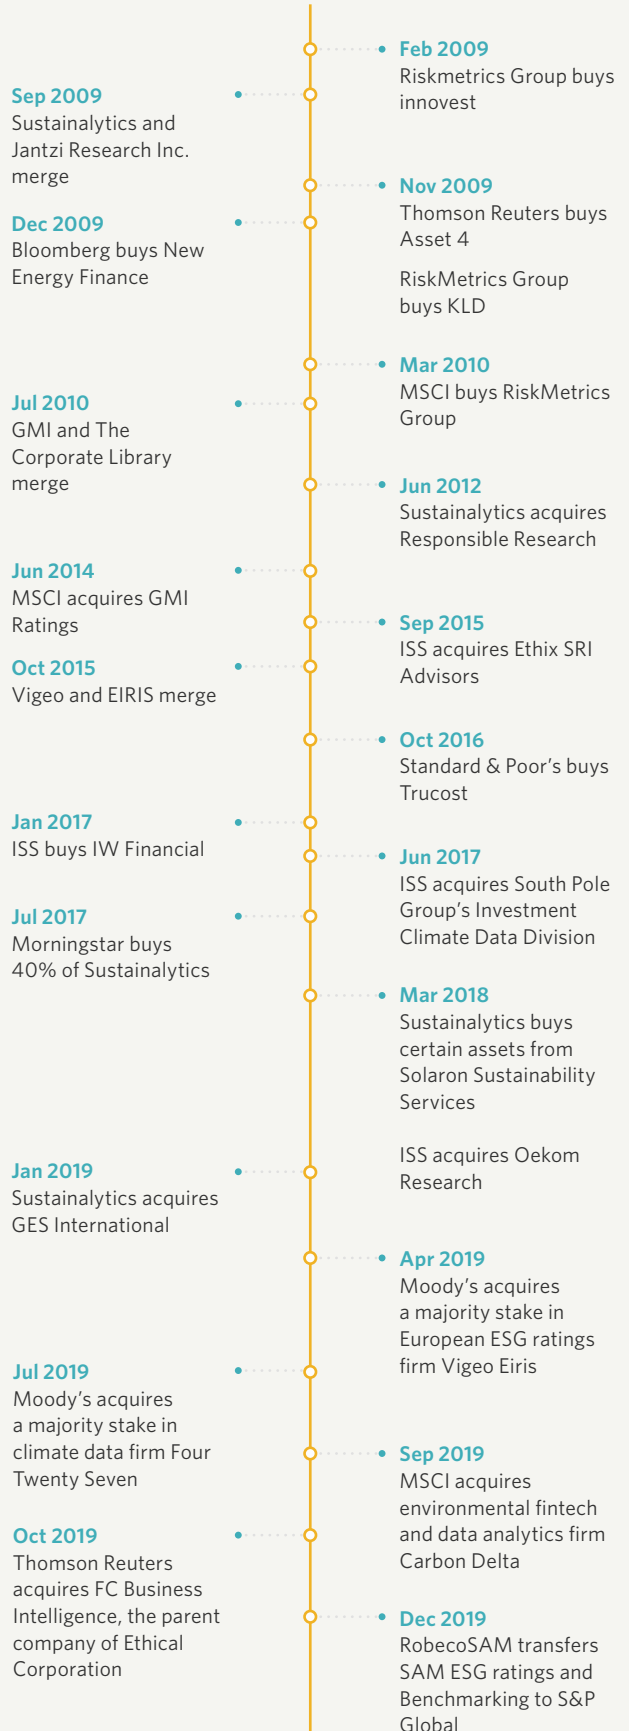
Feb 2009
Riskmetrics Group buys innovest

Sep 2009
Sustainalytics and Jantzi Research Inc. merge

Nov 2009
Thomson Reuters buys Asset 4

RiskMetrics Group buys KLD

Dec 2009
Bloomberg buys New Energy Finance

Mar 2010
MSCI buys RiskMetrics Group

Jul 2010
GMI and The Corporate Library merge

Jun 2012
Sustainalytics acquires Responsible Research

Jun 2014
MSCI acquires GMI Ratings

Sep 2015
ISS acquires Ethix SRI Advisors

Oct 2015
Vigeo and EIRIS merge

Oct 2016
Standard & Poor's buys Trucost

Jan 2017
ISS buys IW Financial

Jun 2017
ISS acquires South Pole Group's Investment Climate Data Division

Jul 2017
Morningstar buys 40% of Sustainalytics

Mar 2018
Sustainalytics buys certain assets from Solaron Sustainability Services

ISS acquires Oekom Research

Jan 2019
Sustainalytics acquires GES International

Apr 2019
Moody's acquires a majority stake in European ESG ratings firm Vigeo Eiris

Jul 2019
Moody's acquires a majority stake in climate data firm Four Twenty Seven

Sep 2019
MSCI acquires environmental fintech and data analytics firm Carbon Delta

Oct 2019
Thomson Reuters acquires FC Business Intelligence, the parent company of Ethical Corporation

Dec 2019
RobecoSAM transfers SAM ESG ratings and Benchmarking to S&P Global